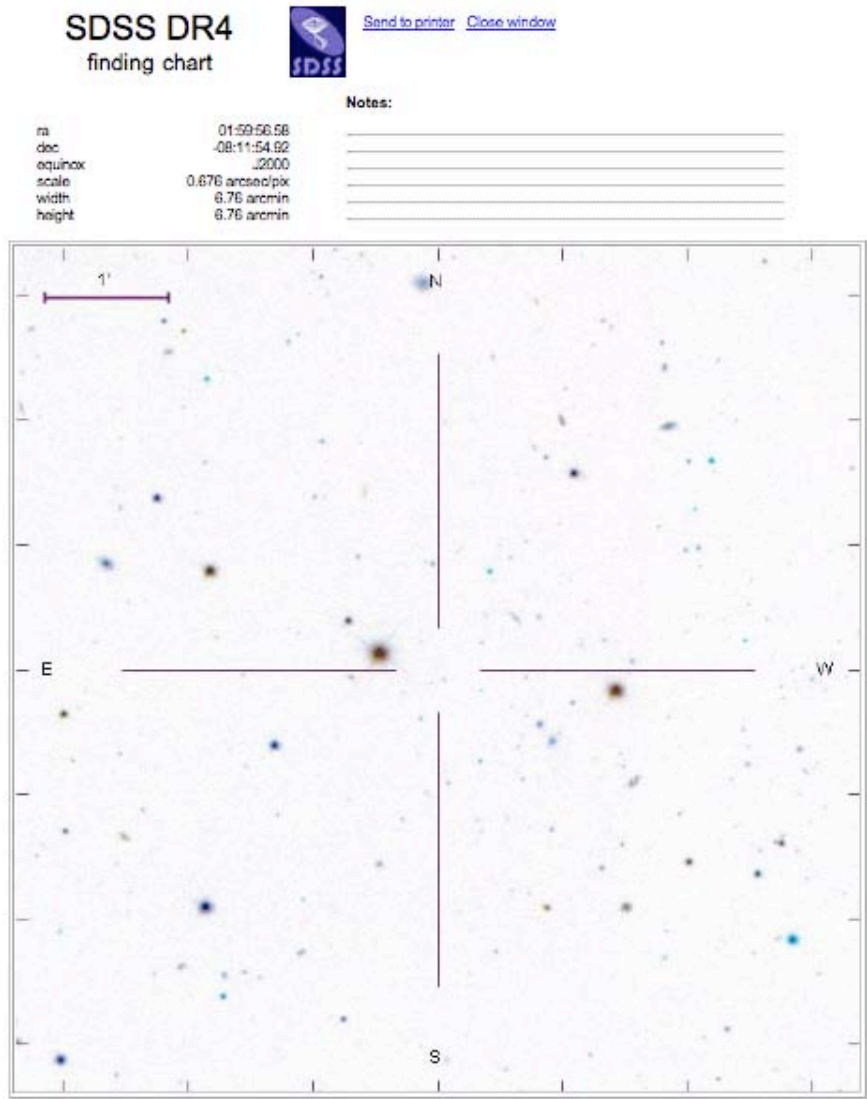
SDSS DR4
finding chart

SDSS

Send to printer Close window

Notes:

| ra | 01:59:56.58 |
|---|---|
| dec | -08:11:54.92 |
| equinox | J2000 |
| scale | 0.676 arcsec/pix |
| width | 6.76 arcmin |
| height | 6.76 arcmin |

1'

N

E

W

S